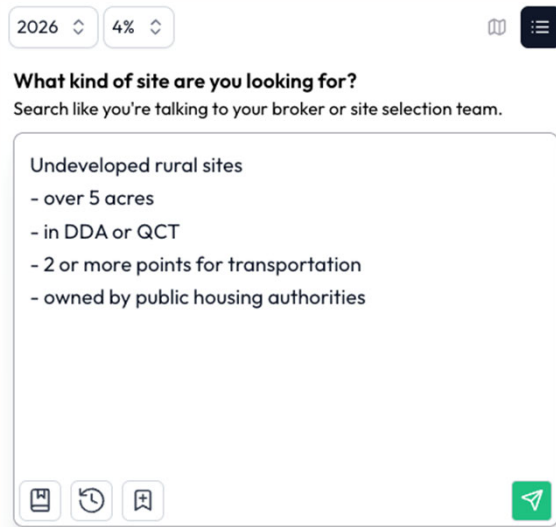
2026 4%

What kind of site are you looking for?
Search like you're talking to your broker or site selection team.

Undeveloped rural sites
- over 5 acres
- in DDA or QCT
- 2 or more points for transportation
- owned by public housing authorities